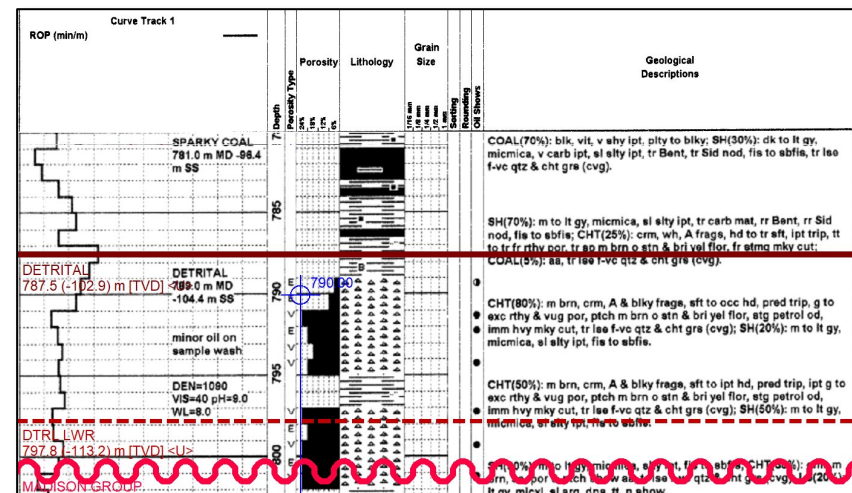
Curve Track 1
ROP (min/m)

Depth
Porosity Type
Porosity
25%
15%
10%
5%
Lithology
Grain Size
1/16 mm
1/8 mm
1/4 mm
1/2 mm
1 mm
Sorting
Rounding
Oil Shows
Geological Descriptions

SPARKY COAL
781.0 m MD -96.4 m SS

785

COAL(70%): blk, vit, v shy ipt, plty to blky; SH(30%): dk to lt gy, micmica, v carb ipt, sl slty ipt, tr Bent, tr Sid nod, fis to sbfis, tr lse f-vc qtz & cht grs (cvg).

SH(70%): m to lt gy, micmica, sl slty ipt, tr carb mat, rr Bent, rr Sid nod, fis to sbfis; CHT(25%): crm, wh, A frags, hd to tr sft, ipt trip, tt to tr fr rthy por, tr sp m brn o stn & bri yel flor, fr stmg mky cut; COAL(5%): aa, tr lse f-vc qtz & cht grs (cvg).

DETRITAL
787.5 (-102.9) m [TVD] <U>

DETRITAL
789.0 m MD -104.4 m SS

790
790.00

minor oil on sample wash

CHT(80%): m brn, crm, A & blky frags, sft to occ hd, pred trip, g to exc rthy & vug por, ptch m brn o stn & bri yel flor, stg petrol od, imm hvy mky cut, tr lse f-vc qtz & cht grs (cvg); SH(20%): m to lt gy, micmica, sl slty ipt, fis to sbfis.

795

DEN=1090
VIS=40 pH=9.0
WL=8.0

CHT(50%): m brn, crm, A & blky frags, sft to ipt hd, pred trip, ipt g to exc rthy & vug por, ptch m brn o stn & bri yel flor, stg petrol od, imm hvy mky cut, tr lse f-vc qtz & cht grs (cvg); SH(50%): m to lt gy, micmica, sl slty ipt, fis to sbfis.

DTRL_LWR
797.8 (-113.2) m [TVD] <U>

800

MADISON GROUP

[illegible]